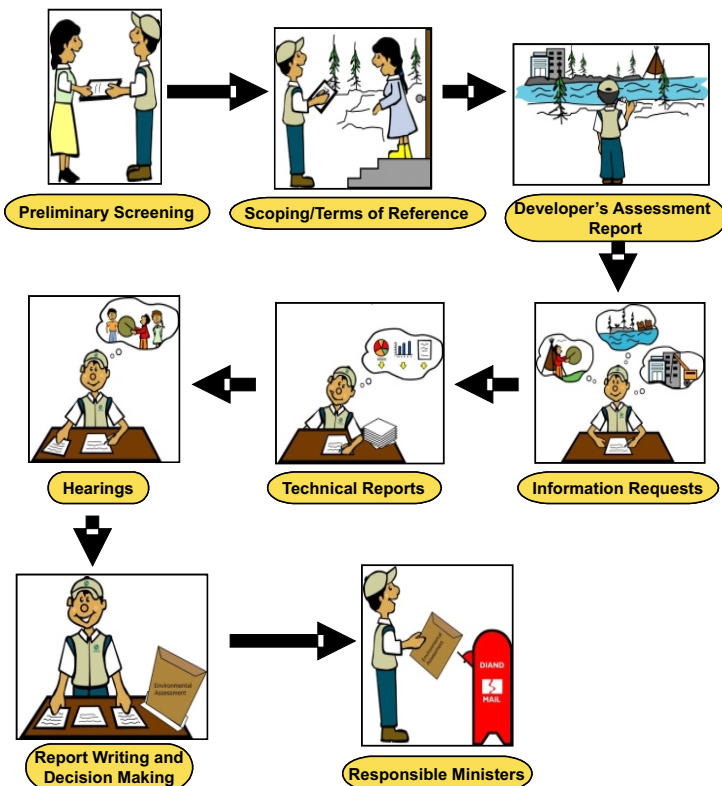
Preliminary Screening

Scoping/Terms of Reference

Developer's Assessment Report

Information Requests

Technical Reports

Hearings

Report Writing and Decision Making

Environmental Assessment

Responsible Ministers

Environmental Assessment

DIAND

MAIL